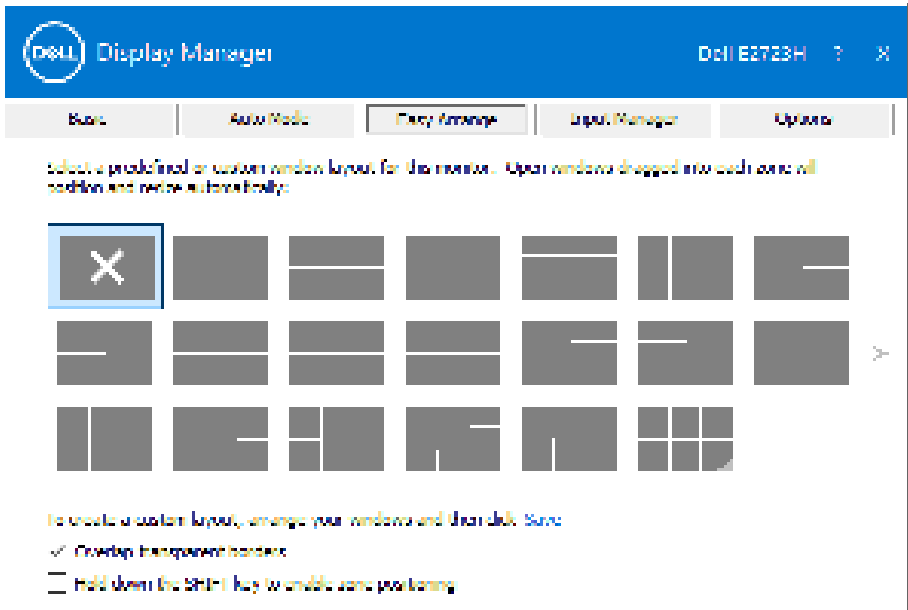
DELL Display Manager

Dell E2723H ? X

Basic | Auto Mode | Easy Arrange | Input Manager | Options

Select a predefined or custom window layout for this monitor. Open windows dragged into each zone will position and resize automatically.

To create a custom layout, arrange your windows and then click Save.

✓ Overlap transparent borders

Hold down the SHIFT key to enable zone positioning